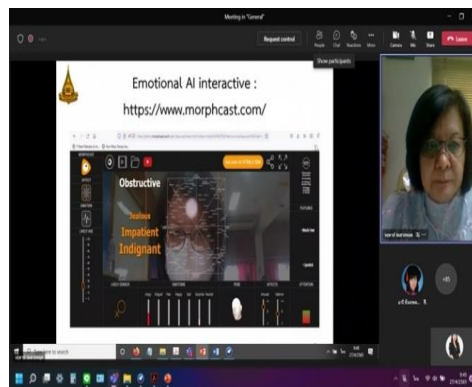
Meeting in "General"

Request control

People Chat Reactions More Camera Mic Share Leave

Show participants

Emotional AI interactive :

https://www.morphcast.com/

Obstructive

Jealous

Impatient

Indignant

+85

Type here to search